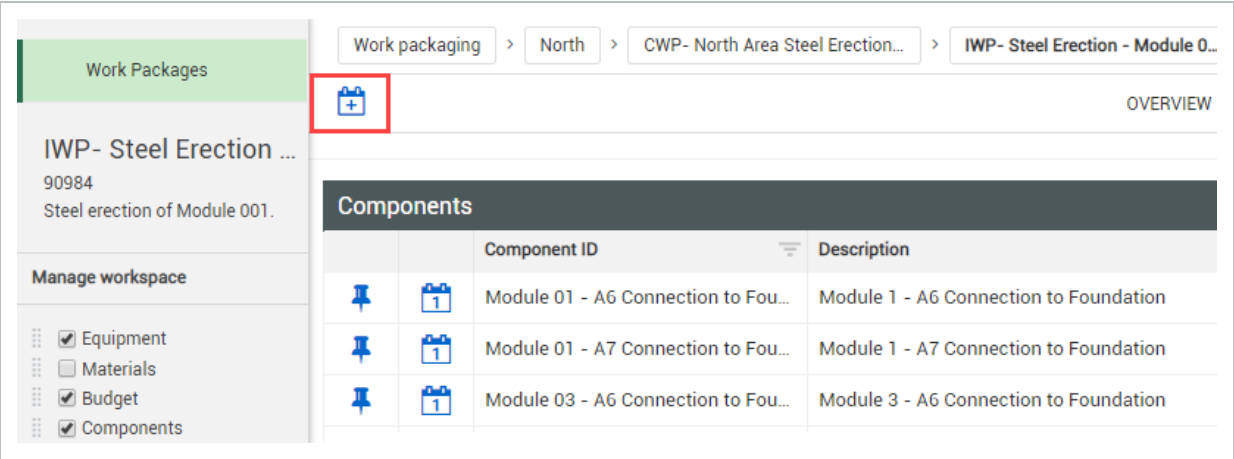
Work Packages

IWP- Steel Erection ...
90984
Steel erection of Module 001.

Manage workspace

Equipment
Materials
Budget
Components

Work packaging > North > CWP- North Area Steel Erection... > IWP- Steel Erection - Module 0...

OVERVIEW

Components

| | | Component ID | Description |
|---|---|---|---|
| | 1 | Module 01 - A6 Connection to Fou... | Module 1 - A6 Connection to Foundation |
| | 1 | Module 01 - A7 Connection to Fou... | Module 1 - A7 Connection to Foundation |
| | 1 | Module 03 - A6 Connection to Fou... | Module 3 - A6 Connection to Foundation |